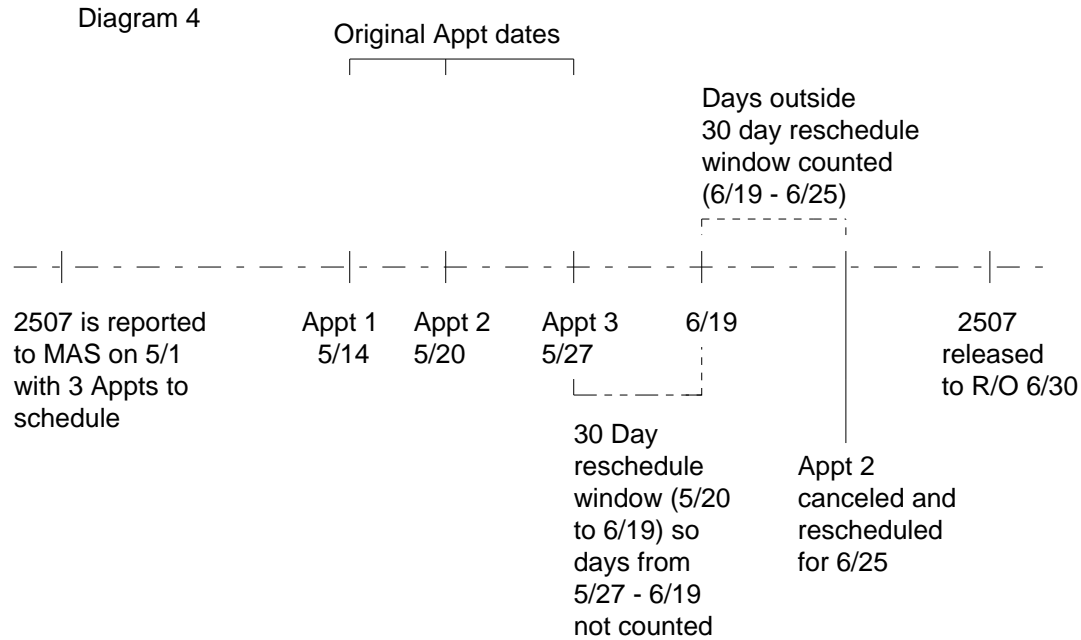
Diagram 4

Original Appt dates

Days outside 30 day reschedule window counted (6/19 - 6/25)

2507 is reported to MAS on 5/1 with 3 Appts to schedule

Appt 1 5/14

Appt 2 5/20

Appt 3 5/27

6/19

2507 released to R/O 6/30

30 Day reschedule window (5/20 to 6/19) so days from 5/27 - 6/19 not counted

Appt 2 canceled and rescheduled for 6/25